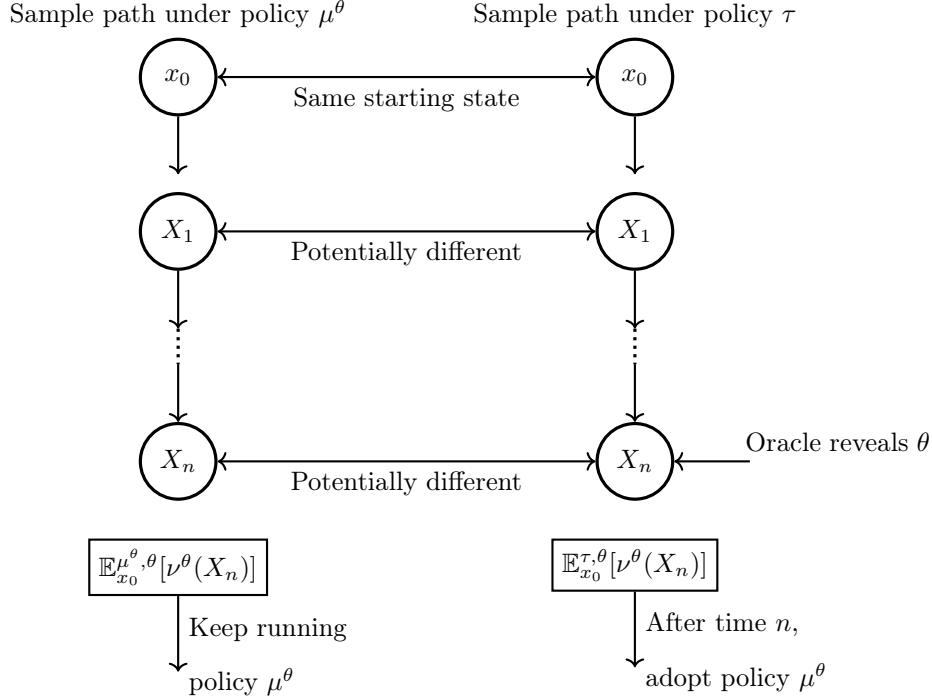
Sample path under policy $\mu^\theta$

Sample path under policy $\tau$

$x_0$

Same starting state

$x_0$

$X_1$

Potentially different

$X_1$

$X_n$

Potentially different

$X_n$

Oracle reveals $\theta$

$\mathbb{E}_{x_0}^{\mu^\theta,\theta}[\nu^\theta(X_n)]$

Keep running policy $\mu^\theta$

$\mathbb{E}_{x_0}^{\tau,\theta}[\nu^\theta(X_n)]$

After time $n$, adopt policy $\mu^\theta$